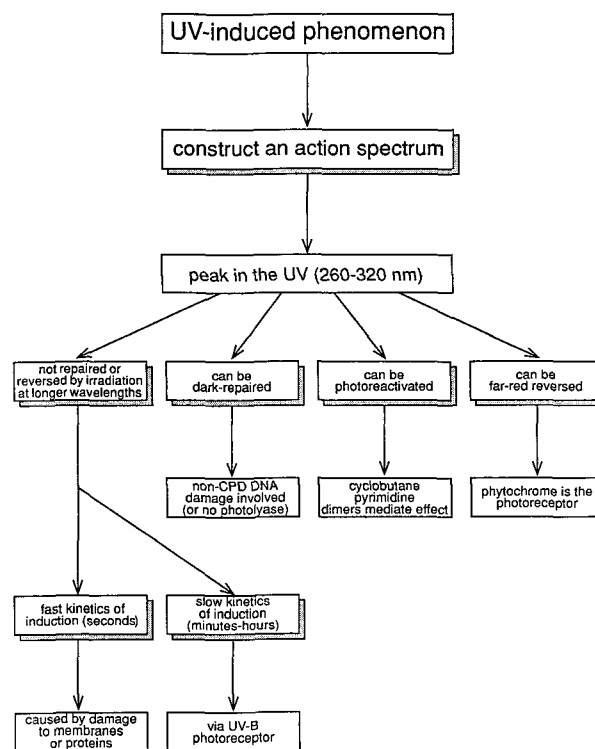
UV-induced phenomenon

construct an action spectrum

peak in the UV (260-320 nm)

not repaired or reversed by irradiation at longer wavelengths

can be dark-repaired

can be photoreactivated

can be far-red reversed

non-CPD DNA damage involved (or no photolyase)

cyclobutane pyrimidine dimers mediate effect

phytochrome is the photoreceptor

fast kinetics of induction (seconds)

slow kinetics of induction (minutes-hours)

caused by damage to membranes or proteins

via UV-B photoreceptor